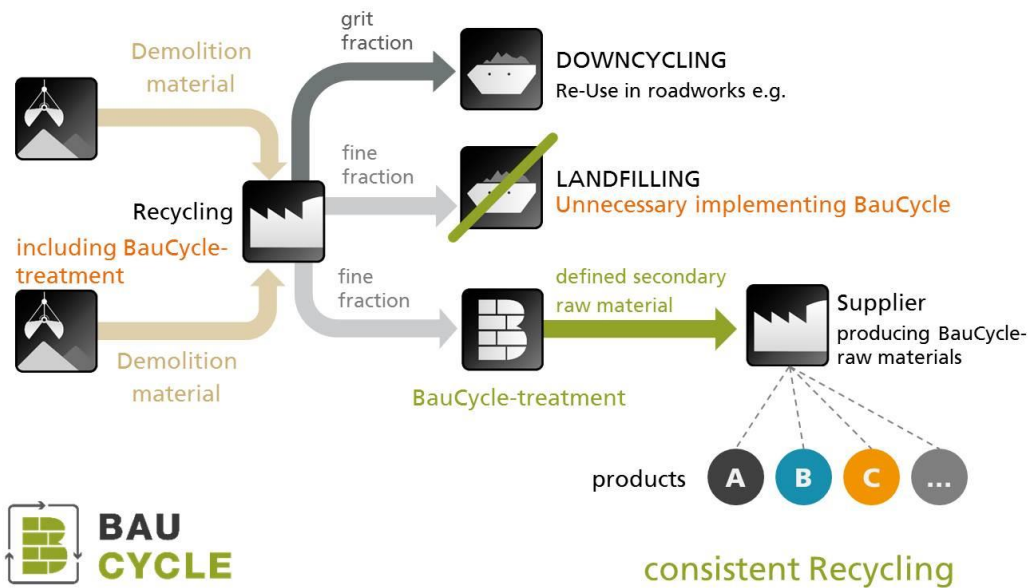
Demolition material

grit fraction

DOWNCYCLING
Re-Use in roadworks e.g.

fine fraction

LANDFILLING
Unnecessary implementing BauCycle

Recycling
including BauCycle-treatment

fine fraction

defined secondary raw material

Supplier
producing BauCycle-raw materials

Demolition material

BauCycle-treatment

products A B C ...

BAU CYCLE

consistent Recycling